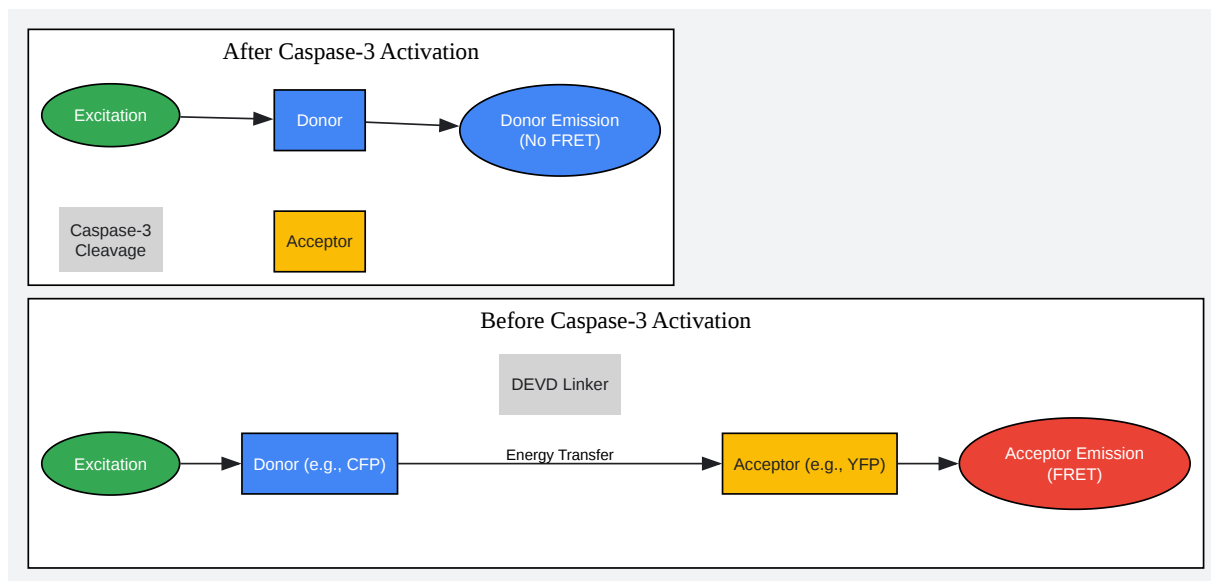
After Caspase-3 Activation

Excitation

Donor

Donor Emission
(No FRET)

Caspase-3
Cleavage

Acceptor

Before Caspase-3 Activation

DEVD Linker

Excitation

Donor (e.g., CFP)

Energy Transfer

Acceptor (e.g., YFP)

Acceptor Emission
(FRET)